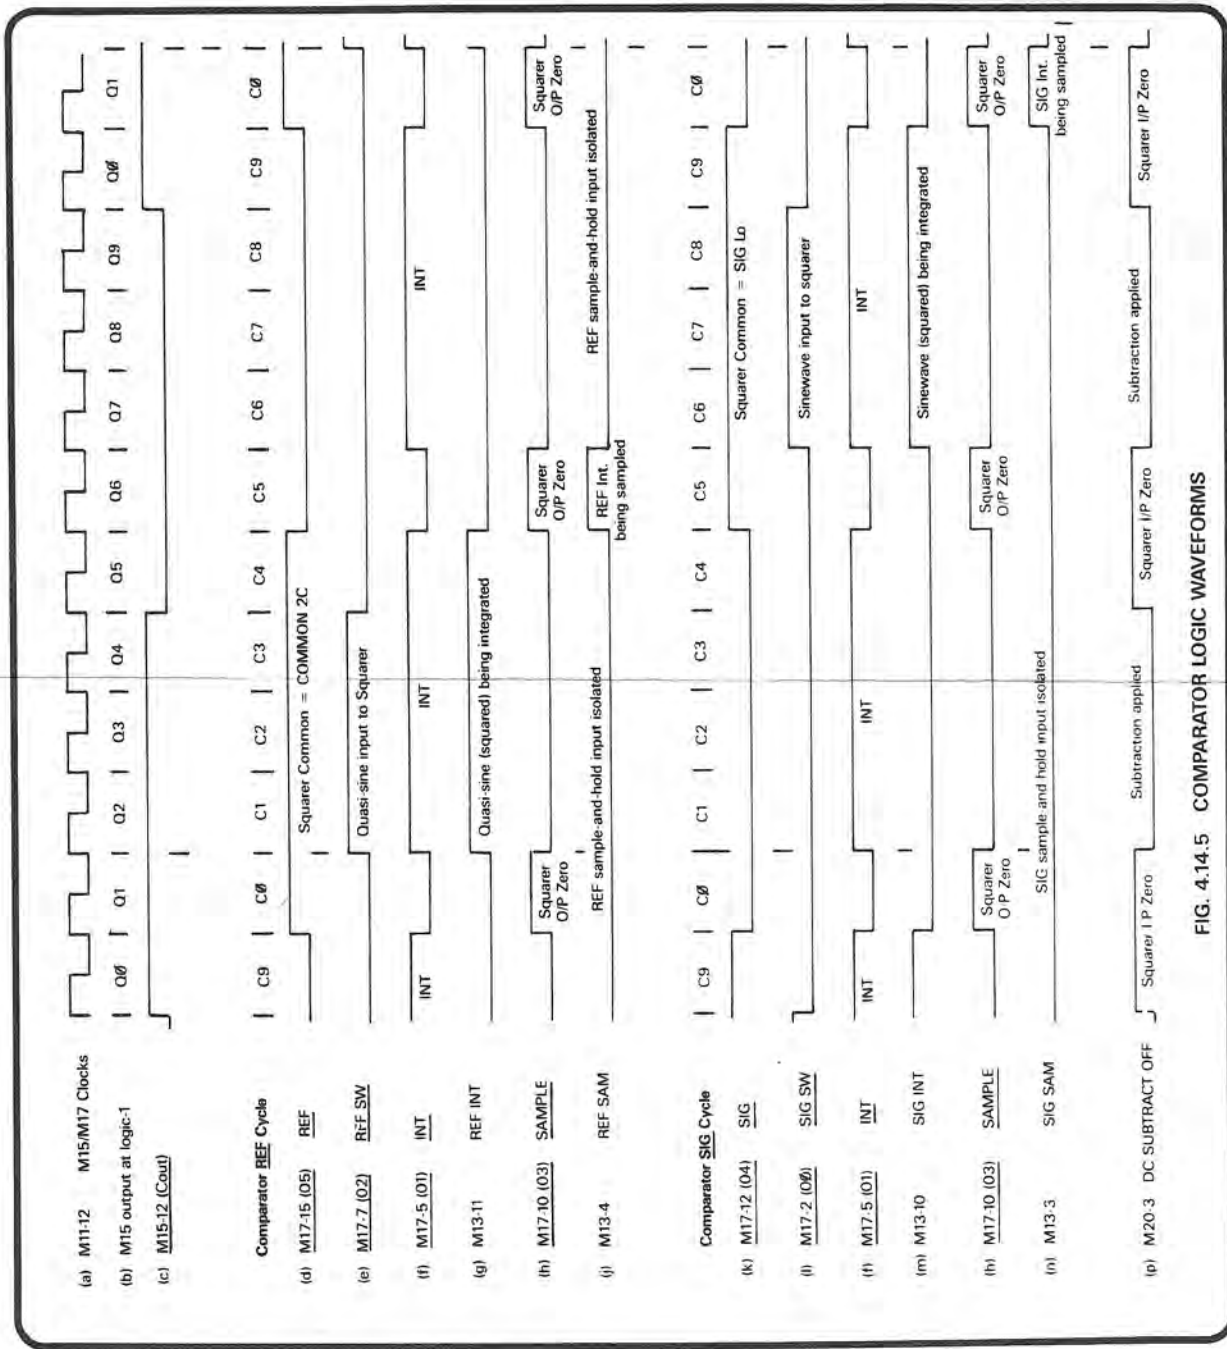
(a) M11-12 M15/M17 Clocks

(b) M15 output at logic-1

(c) M15-12 (Cout)

Q0 | Q1 | Q2 | Q3 | Q4 | Q5 | Q6 | Q7 | Q8 | Q9 | Q0 | Q1

Comparator REF Cycle

C9 | C0 | C1 | C2 | C3 | C4 | C5 | C6 | C7 | C8 | C9 | C0

(d) M17-15 (05) REF

Squarer Common = COMMON 2C

(e) M17-7 (02) REF SW

Quasi-sine input to Squarer

(f) M17-5 (01) INT

INT INT INT

(g) M13-11 REF INT

Quasi-sine (squared) being integrated

(h) M17-10 (03) SAMPLE

Squarer O/P Zero Squarer O/P Zero Squarer O/P Zero

(j) M13-4 REF SAM

REF sample-and-hold input isolated REF Int. being sampled REF sample-and-hold input isolated

Comparator SIG Cycle

C9 | C0 | C1 | C2 | C3 | C4 | C5 | C6 | C7 | C8 | C9 | C0

(k) M17-12 (04) SIG

Squarer Common = SIG Lo

(l) M17-2 (00) SIG SW

Sinewave input to squarer

(f) M17-5 (01) INT

INT INT INT

(m) M13-10 SIG INT

Sinewave (squared) being integrated

(h) M17-10 (03) SAMPLE

Squarer O/P Zero Squarer O/P Zero Squarer O/P Zero

(n) M13-3 SIG SAM

SIG sample and hold input isolated SIG Int. being sampled

(p) M20-3 DC SUBTRACT OFF

Squarer I P Zero Subtraction applied Squarer I/P Zero Subtraction applied Squarer I/P Zero

FIG. 4.14.5 COMPARATOR LOGIC WAVEFORMS